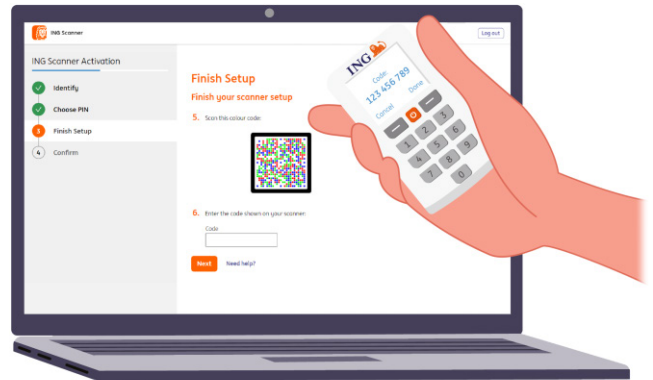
ING Scanner

Log out

ING Scanner Activation

Identify

Choose PIN

3 Finish Setup

4 Confirm

Finish Setup

Finish your scanner setup

5. Scan this colour code:

6. Enter the code shown on your scanner:

Code

Next

Need help?

ING

Code:
123 456 789

Cancel

Done

1 2 3
4 5 6
7 8 9
0